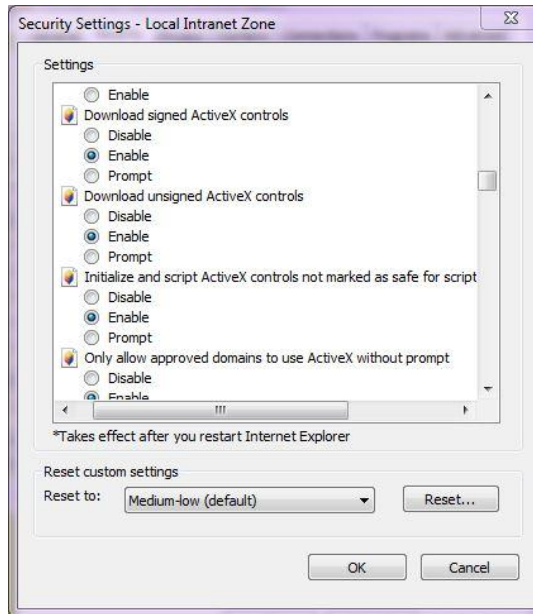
Security Settings - Local Intranet Zone

Settings

Enable
Download signed ActiveX controls
Disable
Enable
Prompt
Download unsigned ActiveX controls
Disable
Enable
Prompt
Initialize and script ActiveX controls not marked as safe for script
Disable
Enable
Prompt
Only allow approved domains to use ActiveX without prompt
Disable
Enable

*Takes effect after you restart Internet Explorer

Reset custom settings
Reset to: Medium-low (default)
Reset...

OK
Cancel